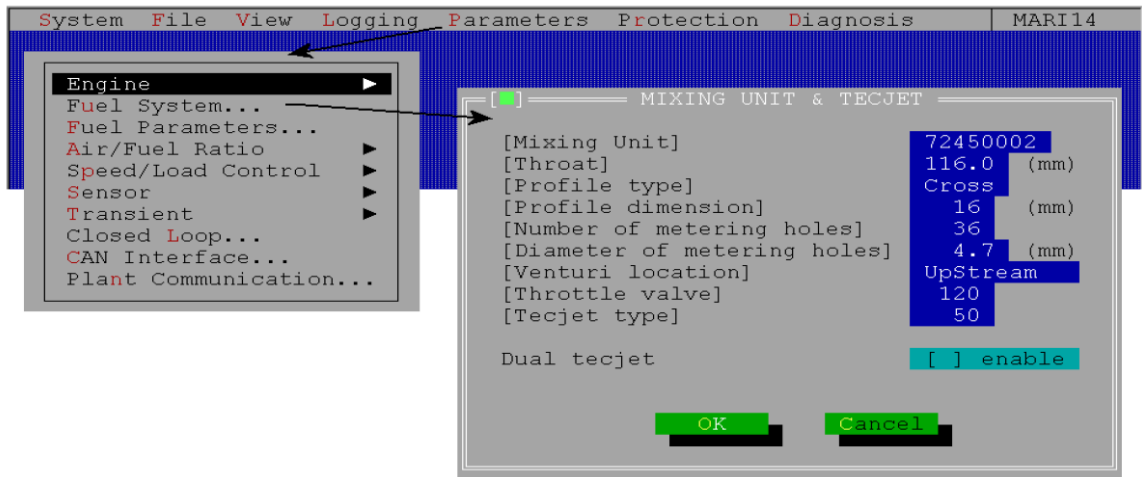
System File View Logging Parameters Protection Diagnosis MARI14

Engine ▶
Fuel System...
Fuel Parameters...
Air/Fuel Ratio ▶
Speed/Load Control ▶
Sensor ▶
Transient ▶
Closed Loop...
CAN Interface...
Plant Communication...

[■] MIXING UNIT & TECJET

| | | |
|---|---|---|
| [Mixing Unit] | 72450002 | |
| [Throat] | 116.0 | (mm) |
| [Profile type] | Cross | |
| [Profile dimension] | 16 | (mm) |
| [Number of metering holes] | 36 | |
| [Diameter of metering holes] | 4.7 | (mm) |
| [Venturi location] | UpStream | |
| [Throttle valve] | 120 | |
| [Tecjet type] | 50 | |

Dual tecjet [ ] enable

OK Cancel